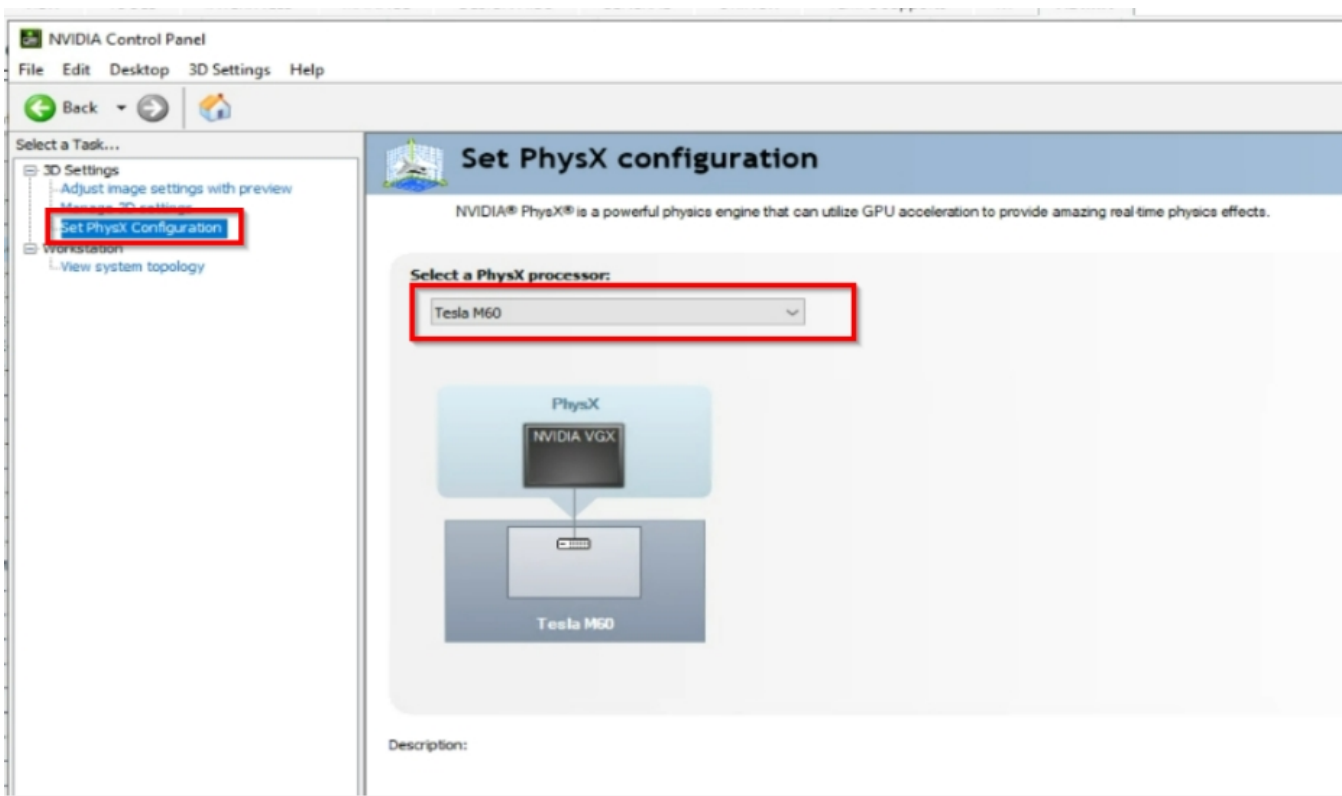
NVIDIA Control Panel

File Edit Desktop 3D Settings Help

Back

Select a Task...

3D Settings
Adjust image settings with preview
Manage 3D settings
Set PhysX Configuration
Workstation
View system topology

Set PhysX configuration

NVIDIA® PhysX® is a powerful physics engine that can utilize GPU acceleration to provide amazing real-time physics effects.

Select a PhysX processor:

Tesla M60

PhysX

NVIDIA VGX

Tesla M60

Description: